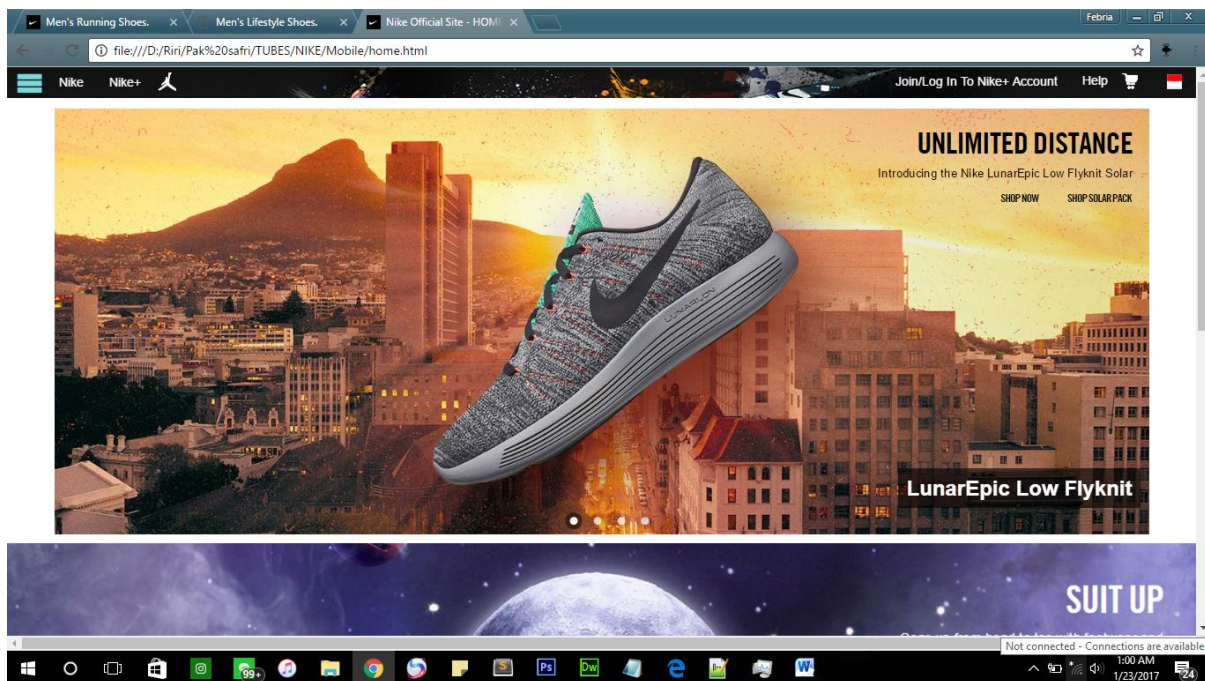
Men's Running Shoes. ×
Men's Lifestyle Shoes. ×
Nike Official Site - HOM ×
Febria
file:///D:/Riri/Pak%20safri/TUBES/NIKE/Mobile/home.html
Nike Nike+
Join/Log In To Nike+ Account Help

UNLIMITED DISTANCE
Introducing the Nike LunarEpic Low Flyknit Solar
SHOP NOW SHOP SOLAR PACK
LUNARLON
LunarEpic Low Flyknit

SUIT UP
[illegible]
Not connected - Connections are available
99+
1:00 AM
1/23/2017
24